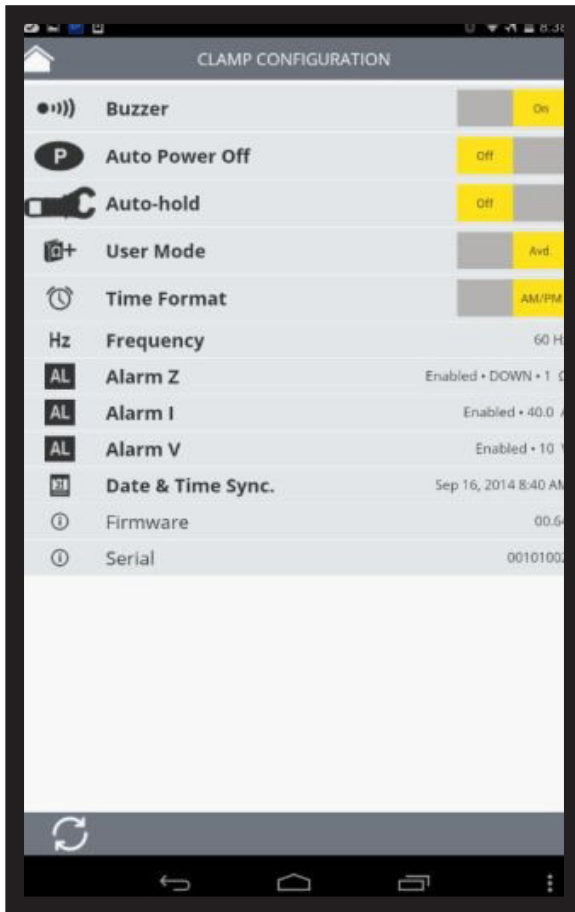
8:3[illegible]

CLAMP CONFIGURATION

Buzzer On

P Auto Power Off Off

Auto-hold Off

User Mode Avd.

Time Format AM/PM

Hz Frequency 60 H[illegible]

AL Alarm Z Enabled • DOWN • 1 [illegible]

AL Alarm I Enabled • 40.0 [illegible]

AL Alarm V Enabled • 10 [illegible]

Date & Time Sync. Sep 16, 2014 8:40 A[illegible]

Firmware 00.6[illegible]

Serial 0010100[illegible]